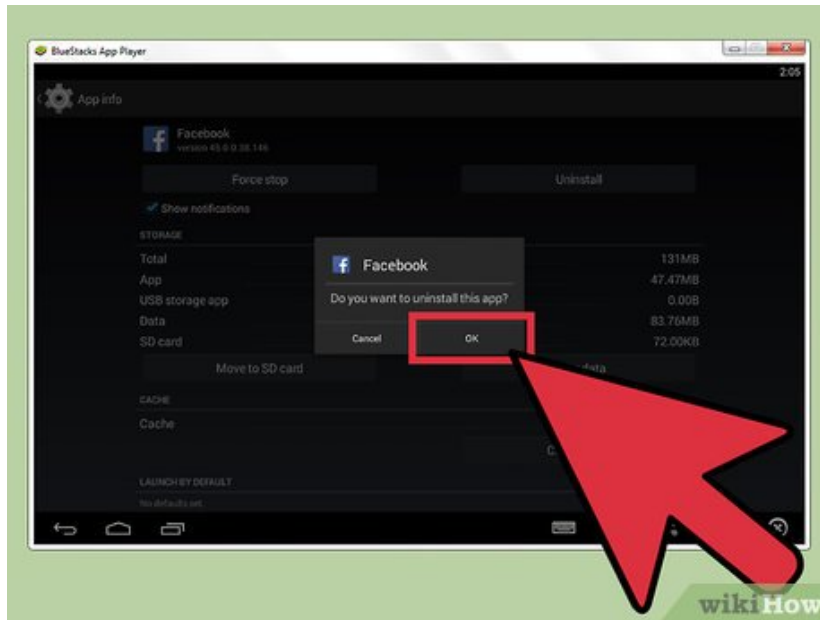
BlueStacks App Player

2:05

App info

Facebook
version 45.0.0.38.146

Force stop

Uninstall

Show notifications

STORAGE

Total 131MB
App 47.47MB
USB storage app 0.00B
Data 83.76MB
SD card 72.00KB

Facebook
Do you want to uninstall this app?
Cancel
OK

Move to SD card

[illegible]data

CACHE

Cache

C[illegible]

LAUNCH BY DEFAULT

No defaults set.

wikiHow